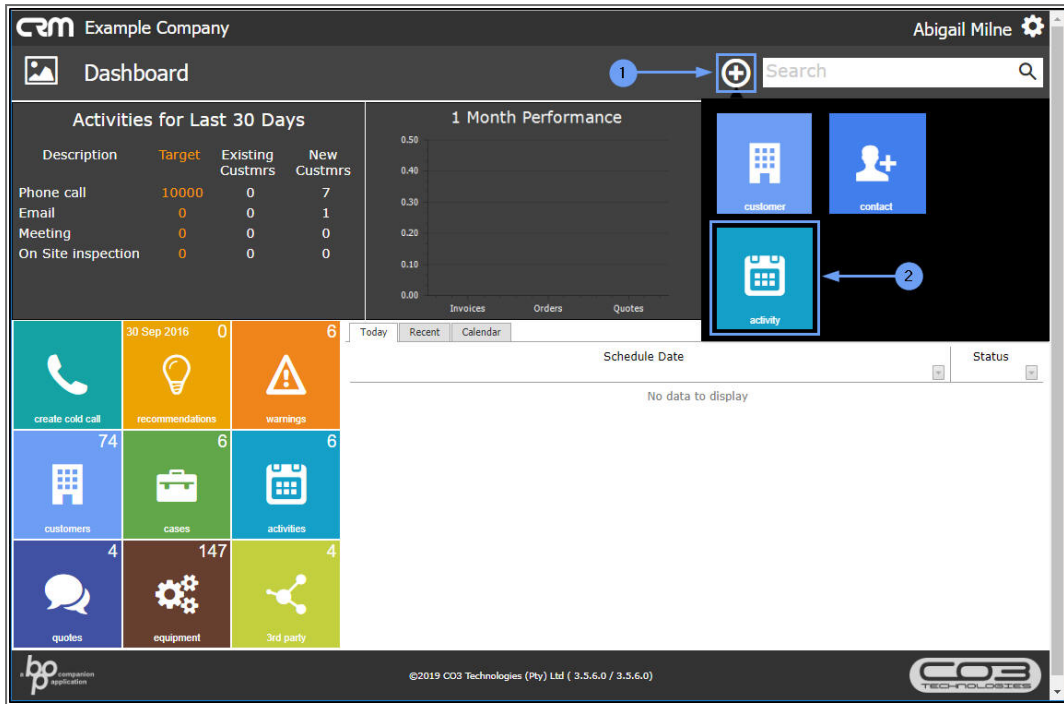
CRM Example Company

Abigail Milne

Dashboard

1

Search

Activities for Last 30 Days

| Description | Target | Existing Custmrs | New Custmrs |
|---|---|---|---|
| Phone call | 10000 | 0 | 7 |
| Email | 0 | 0 | 1 |
| Meeting | 0 | 0 | 0 |
| On Site inspection | 0 | 0 | 0 |

1 Month Performance

0.50
0.40
0.30
0.20
0.10
0.00

Invoices Orders Quotes

customer

contact

activity

2

30 Sep 2016 0

6

create cold call

recommendations

warnings

74

6

6

customers

cases

activities

4

147

4

quotes

equipment

3rd party

Today Recent Calendar

Schedule Date

Status

No data to display

a bo companion application

©2019 CO3 Technologies (Pty) Ltd ( 3.5.6.0 / 3.5.6.0)

CO3 TECHNOLOGIES